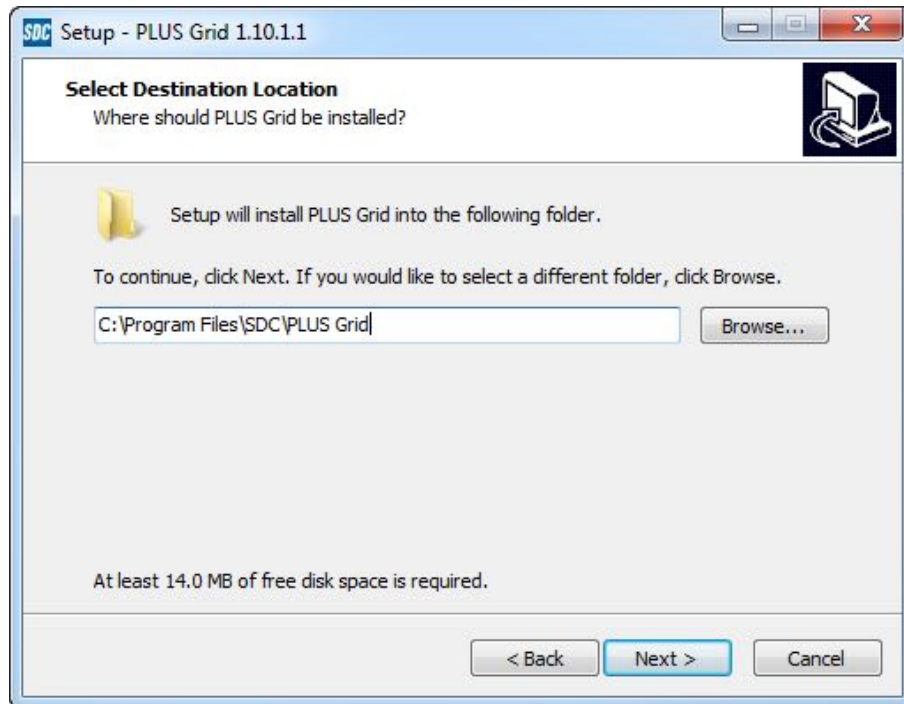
SDC Setup - PLUS Grid 1.10.1.1

Select Destination Location
Where should PLUS Grid be installed?

Setup will install PLUS Grid into the following folder.

To continue, click Next. If you would like to select a different folder, click Browse.

C:\Program Files\SDC\PLUS Grid

Browse...

At least 14.0 MB of free disk space is required.

< Back

Next >

Cancel